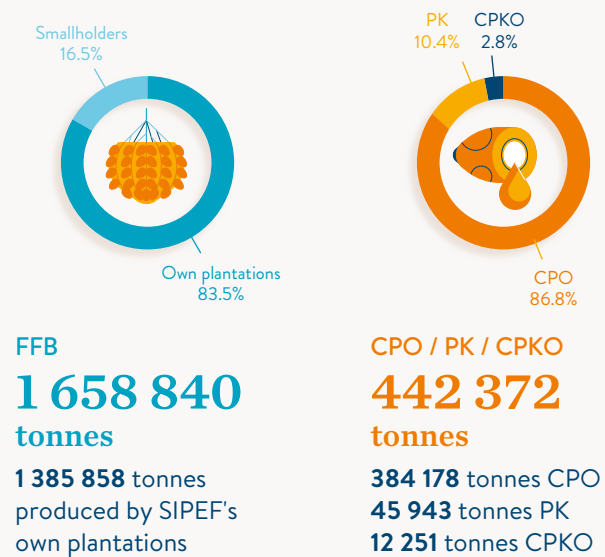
Smallholders
16.5%

Own plantations
83.5%

PK
10.4%

CPKO
2.8%

CPO
86.8%

FFB

1 658 840 tonnes

1 385 858 tonnes produced by SIPEF's own plantations

CPO / PK / CPKO

442 372 tonnes

384 178 tonnes CPO
45 943 tonnes PK
12 251 tonnes CPKO